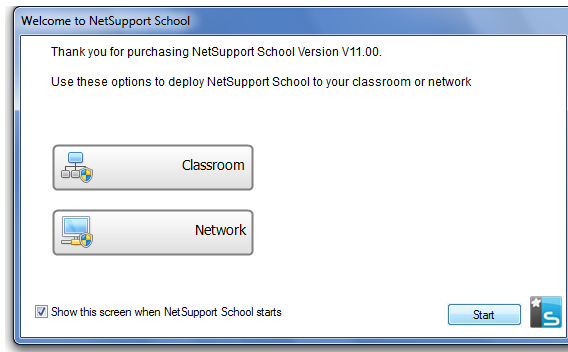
Welcome to NetSupport School

Thank you for purchasing NetSupport School Version V11.00.

Use these options to deploy NetSupport School to your classroom or network

Classroom

Network

Show this screen when NetSupport School starts

Start